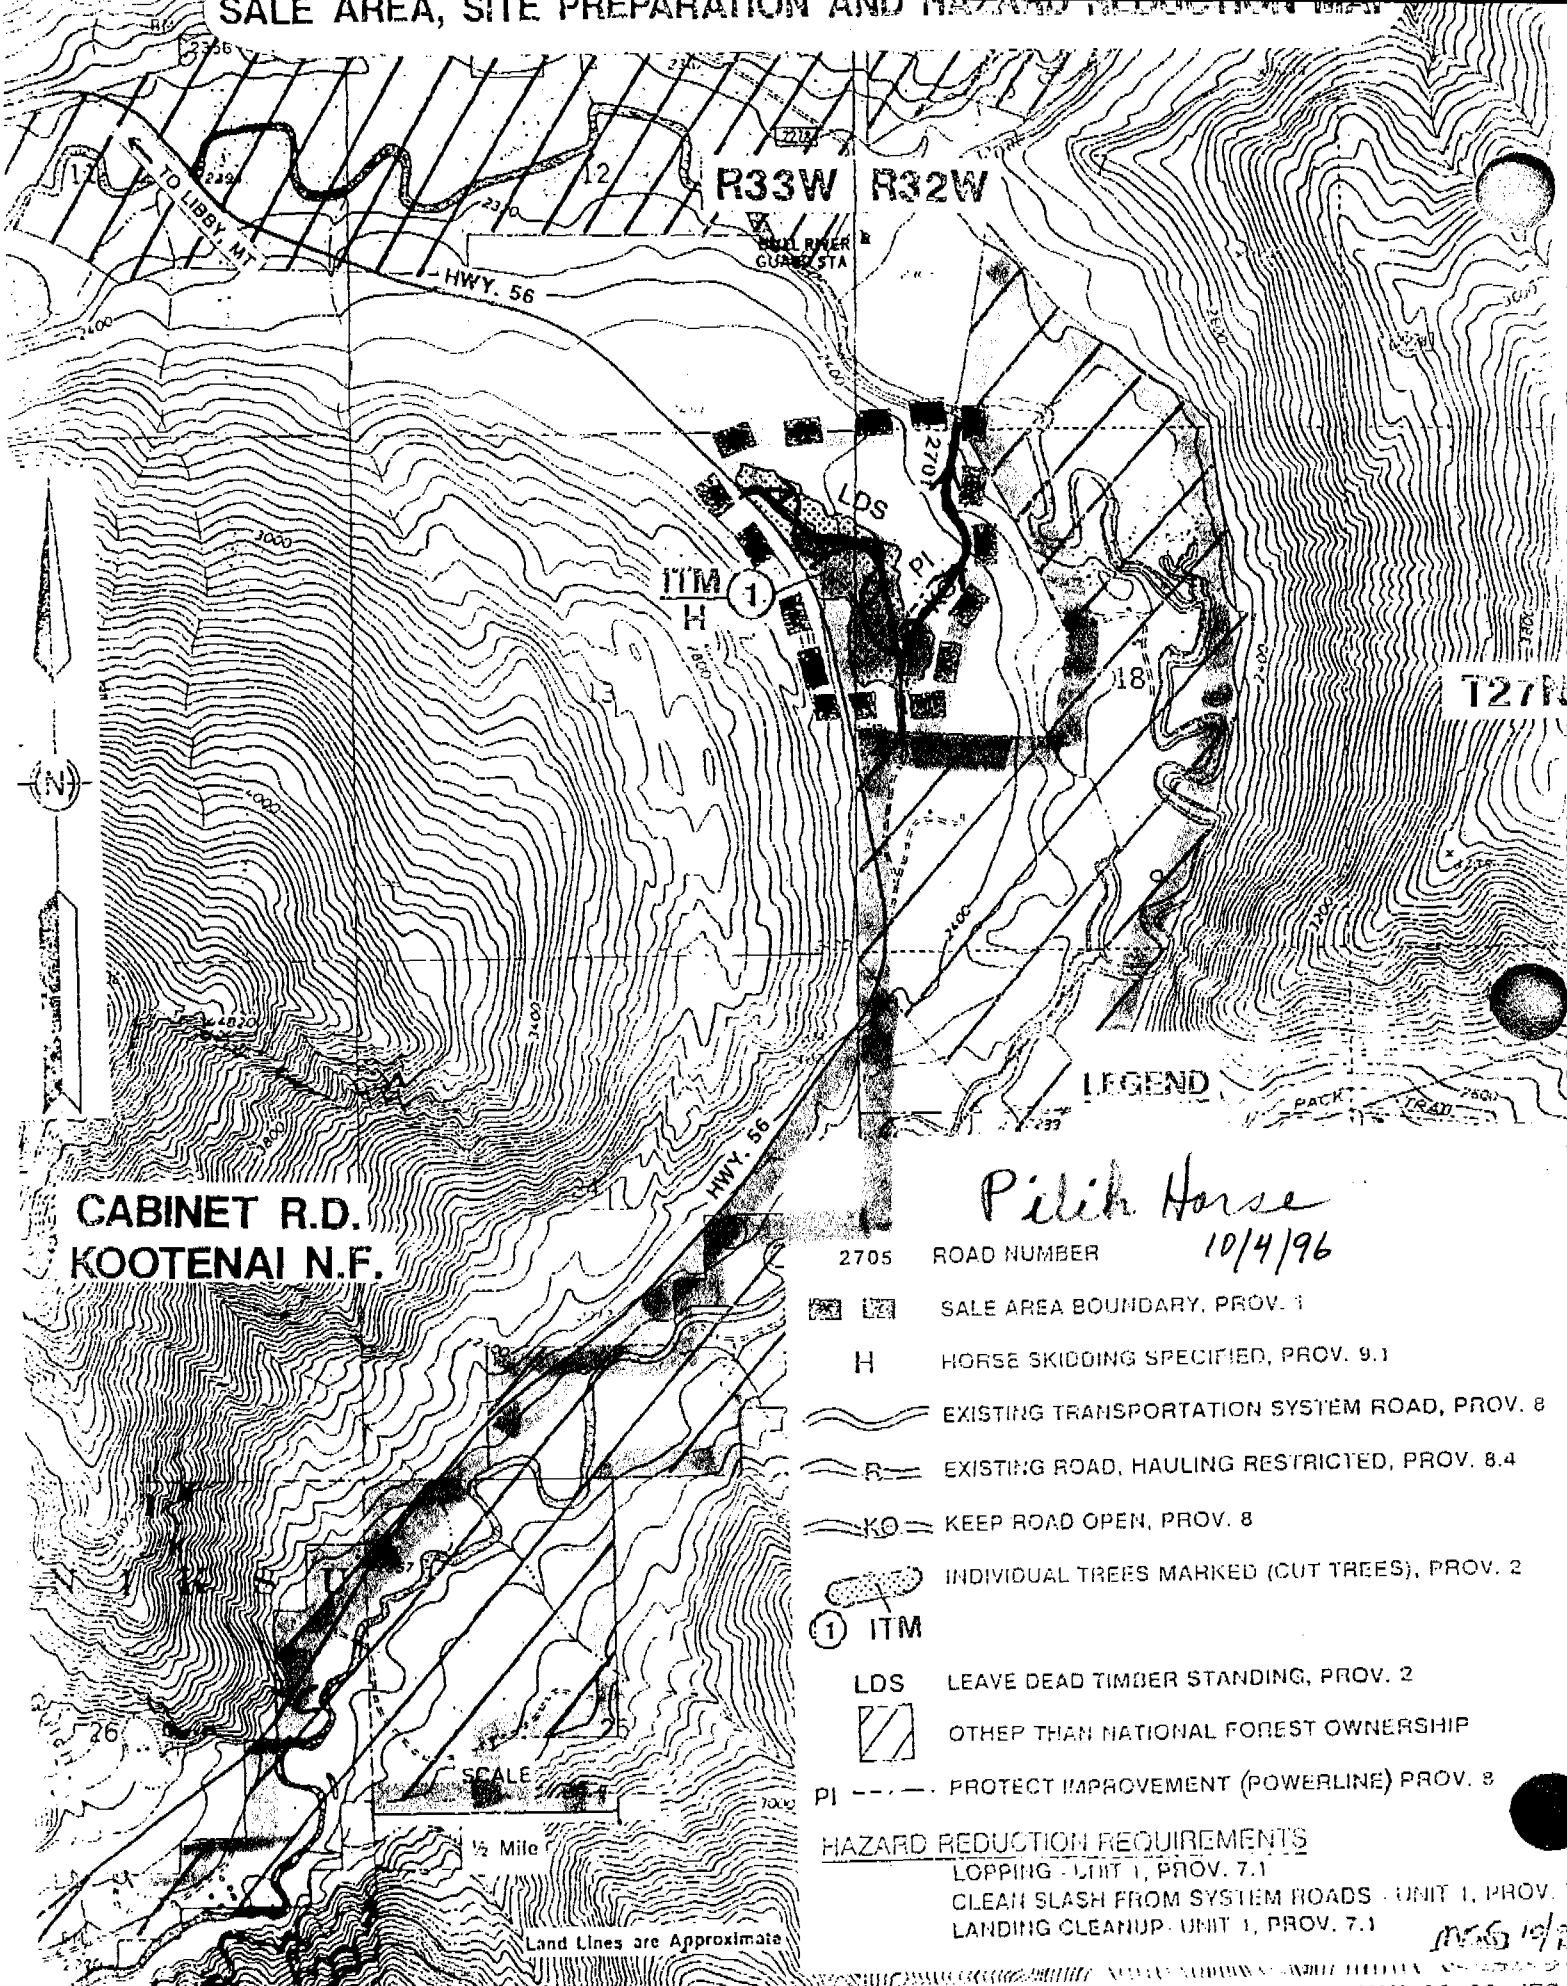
SALE AREA, SITE PREPARATION AND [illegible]

2356

12

13

TO LIBBY, MT

2370

R33W R32W

BULL RIVER GUARD STA

HWY. 56

2400

3000

ITM
H

1

LDS

PI

2705

18

13

T27N

N

CABINET R.D.
KOOTENAI N.F.

HWY. 56

LEGEND

PACK TRAIL

Pilik Horse
10/4/96

2705 ROAD NUMBER

SALE AREA BOUNDARY, PROV. 1

H HORSE SKIDDING SPECIFIED, PROV. 9.1

EXISTING TRANSPORTATION SYSTEM ROAD, PROV. 8

R EXISTING ROAD, HAULING RESTRICTED, PROV. 8.4

KO KEEP ROAD OPEN, PROV. 8

INDIVIDUAL TREES MARKED (CUT TREES), PROV. 2

1 ITM

LDS LEAVE DEAD TIMBER STANDING, PROV. 2

OTHER THAN NATIONAL FOREST OWNERSHIP

PI PROTECT IMPROVEMENT (POWERLINE) PROV. 8

HAZARD REDUCTION REQUIREMENTS
LOPPING - UNIT 1, PROV. 7.1
CLEAN SLASH FROM SYSTEM ROADS - UNIT 1, PROV. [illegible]
LANDING CLEANUP - UNIT 1, PROV. 7.1

SCALE
½ Mile

Land Lines are Approximate

26

25

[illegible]